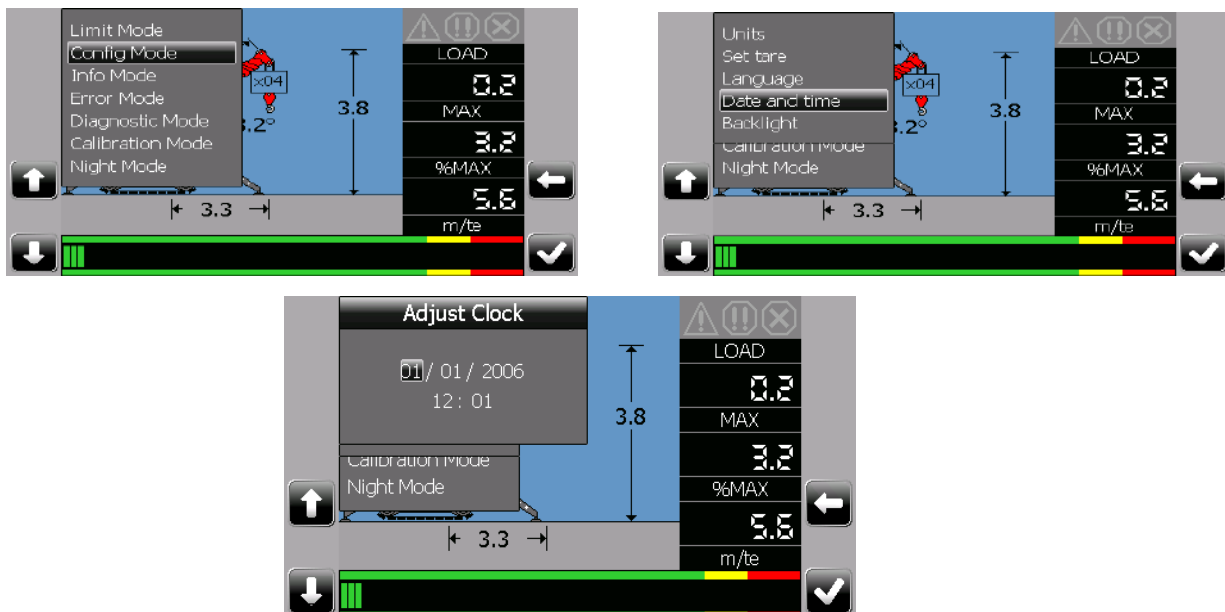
Limit Mode
Config Mode
Info Mode
Error Mode
Diagnostic Mode
Calibration Mode
Night Mode

x04
3.2°
3.8
3.3

LOAD
0.2
MAX
3.2
%MAX
5.6
m/te

Units
Set tare
Language
Date and time
Backlight
Calibration Mode
Night Mode

x04
.2°
3.8
3.3

LOAD
0.2
MAX
3.2
%MAX
5.6
m/te

Adjust Clock
01 / 01 / 2006
12 : 01

Calibration Mode
Night Mode

3.8
3.3

LOAD
0.2
MAX
3.2
%MAX
5.6
m/te